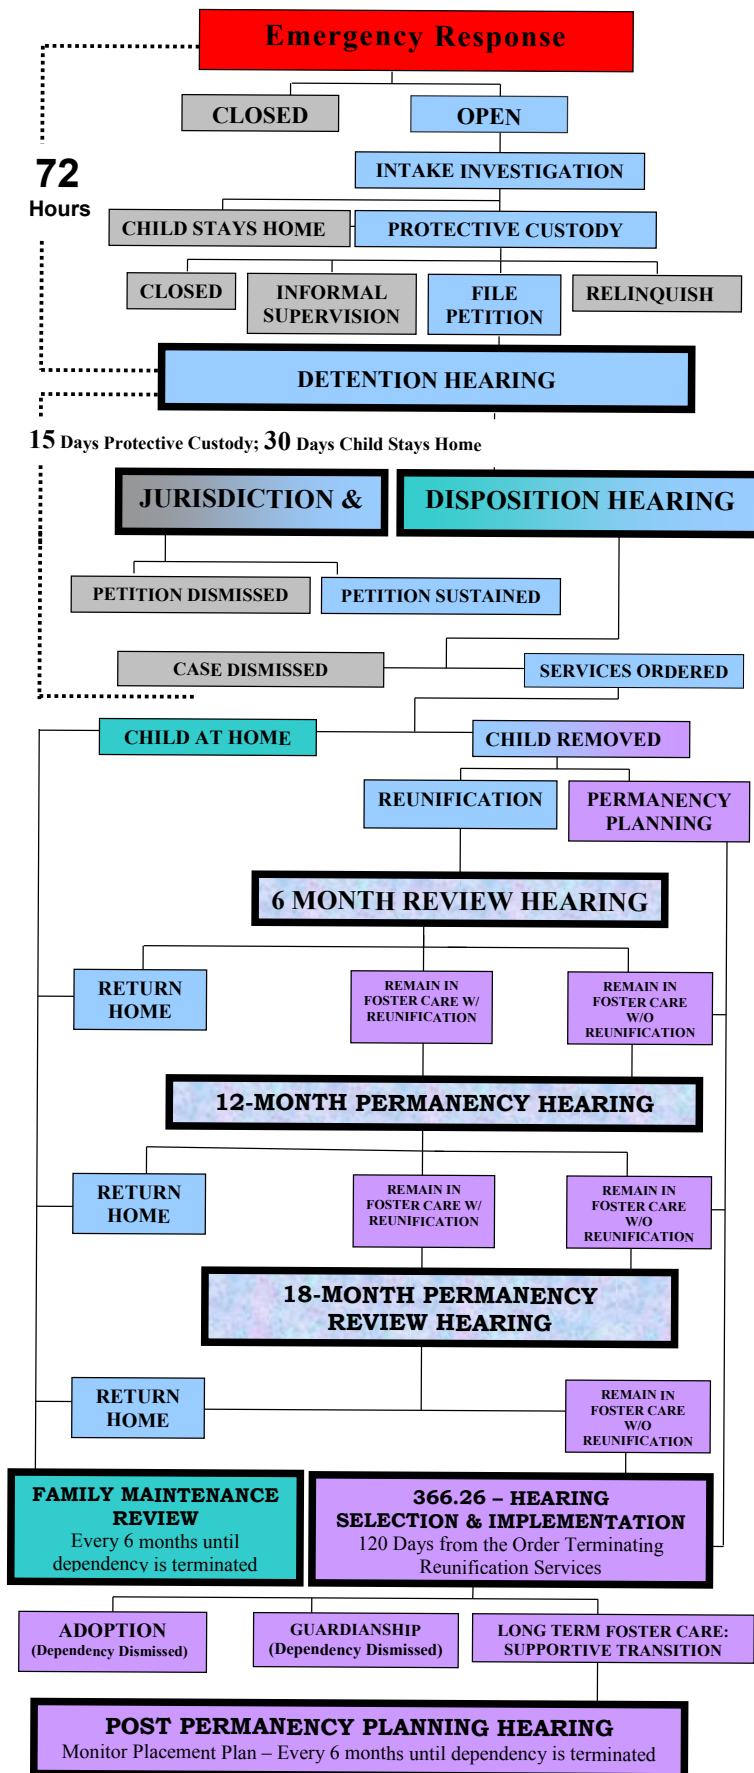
Emergency Response

CLOSED

OPEN

72
Hours

INTAKE INVESTIGATION

CHILD STAYS HOME

PROTECTIVE CUSTODY

CLOSED

INFORMAL SUPERVISION

FILE PETITION

RELINQUISH

DETENTION HEARING

15 Days Protective Custody; 30 Days Child Stays Home

JURISDICTION &

DISPOSITION HEARING

PETITION DISMISSED

PETITION SUSTAINED

CASE DISMISSED

SERVICES ORDERED

CHILD AT HOME

CHILD REMOVED

REUNIFICATION

PERMANENCY PLANNING

6 MONTH REVIEW HEARING

RETURN HOME

REMAIN IN FOSTER CARE W/ REUNIFICATION

REMAIN IN FOSTER CARE W/O REUNIFICATION

12-MONTH PERMANENCY HEARING

RETURN HOME

REMAIN IN FOSTER CARE W/ REUNIFICATION

REMAIN IN FOSTER CARE W/O REUNIFICATION

18-MONTH PERMANENCY REVIEW HEARING

RETURN HOME

REMAIN IN FOSTER CARE W/O REUNIFICATION

FAMILY MAINTENANCE REVIEW
Every 6 months until dependency is terminated

366.26 – HEARING
SELECTION & IMPLEMENTATION
120 Days from the Order Terminating Reunification Services

ADOPTION
(Dependency Dismissed)

GUARDIANSHIP
(Dependency Dismissed)

LONG TERM FOSTER CARE: SUPPORTIVE TRANSITION

POST PERMANENCY PLANNING HEARING
Monitor Placement Plan – Every 6 months until dependency is terminated